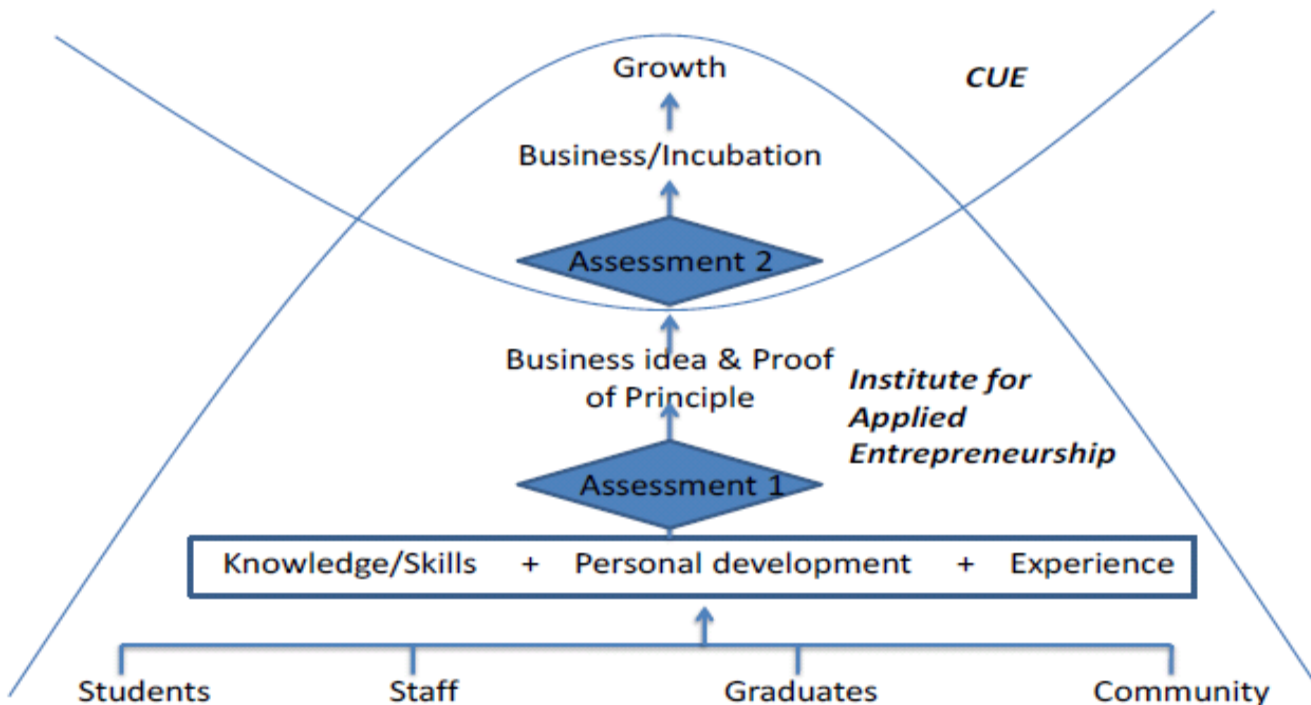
Growth

CUE

Business/Incubation

Assessment 2

Business idea & Proof of Principle

Institute for Applied Entrepreneurship

Assessment 1

Knowledge/Skills + Personal development + Experience

Students

Staff

Graduates

Community